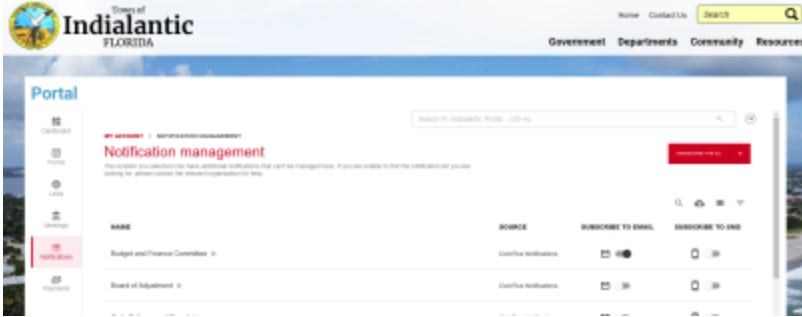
Town of
Indialantic
FLORIDA

Home Contact Us Search

Government Departments Community Resources

Portal

Dashboard

Forms

Links

Meetings

Notifications

Payments

Search FL-Indialantic Portal... (ctrl+k)

MY ACCOUNT > NOTIFICATION MANAGEMENT

Notification management

The location you selected may have additional notifications that can't be managed here. If you are unable to find the notification for you are looking for, please contact the relevant organization for help.

SUBSCRIBE FOR ALL

| NAME | SOURCE | SUBSCRIBE TO EMAIL | SUBSCRIBE TO SMS |
|---|---|---|---|
| Budget and Finance Committee | CivicPlus Notifications | | |
| Board of Adjustment | CivicPlus Notifications | | |
| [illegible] | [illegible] | | |